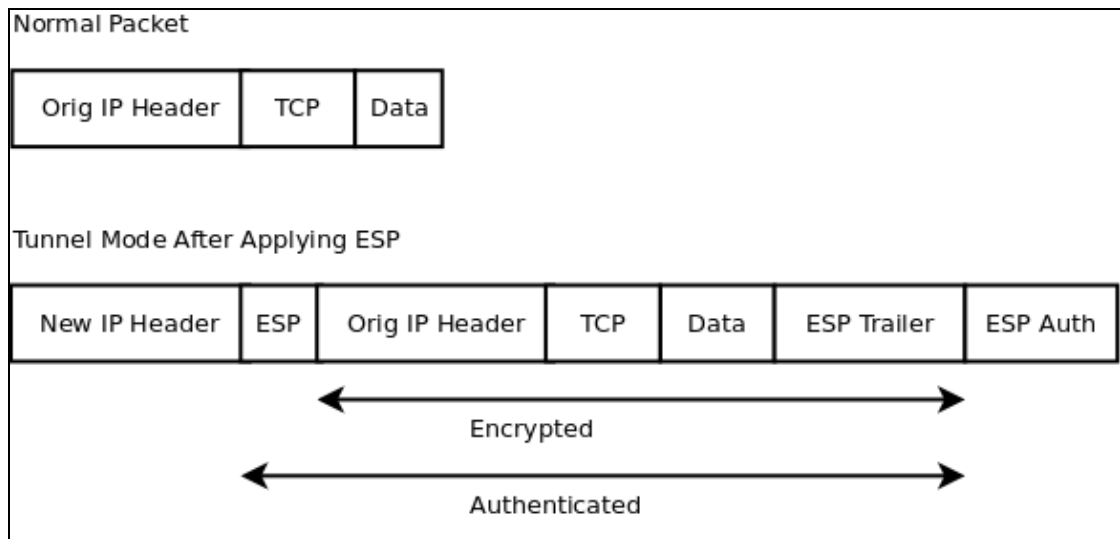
Normal Packet

| Orig IP Header | TCP | Data |
|---|---|---|

Tunnel Mode After Applying ESP

| New IP Header | ESP | Orig IP Header | TCP | Data | ESP Trailer | ESP Auth |
|---|---|---|---|---|---|---|

Encrypted

Authenticated